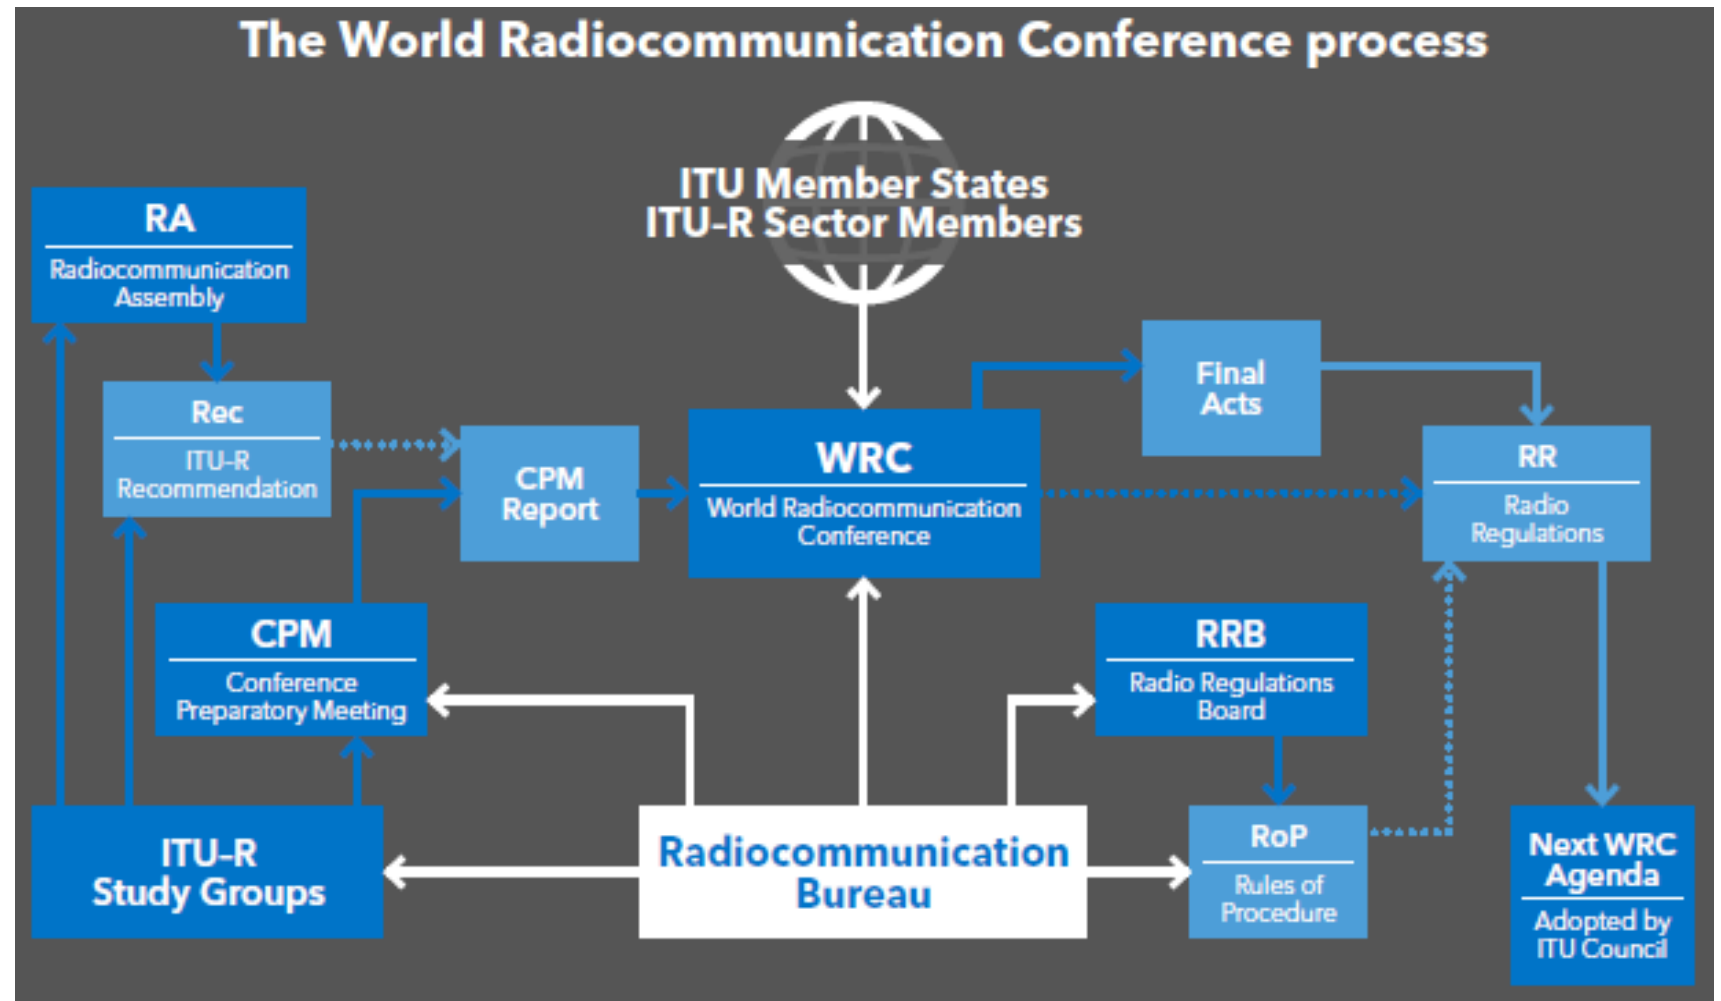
The World Radiocommunication Conference process

ITU Member States
ITU-R Sector Members

RA
Radiocommunication Assembly

Rec
ITU-R Recommendation

CPM Report

WRC
World Radiocommunication Conference

Final Acts

RR
Radio Regulations

CPM
Conference Preparatory Meeting

RRB
Radio Regulations Board

ITU-R Study Groups

Radiocommunication Bureau

RoP
Rules of Procedure

Next WRC Agenda
Adopted by ITU Council